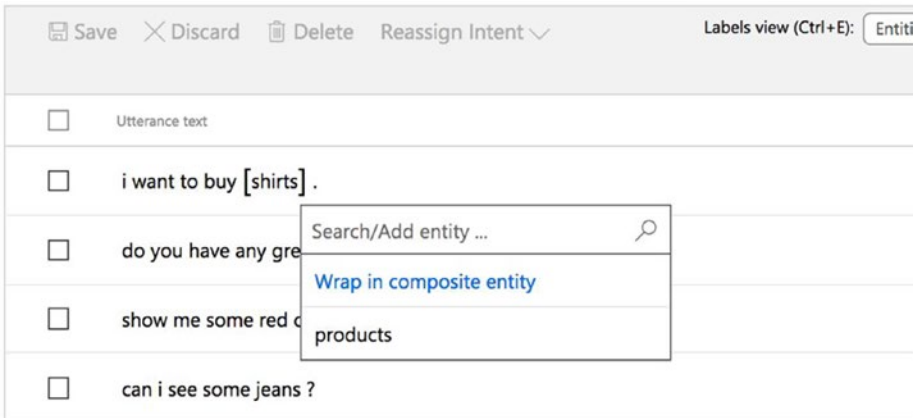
Save Discard Delete Reassign Intent

Labels view (Ctrl+E): Entiti

Utterance text

i want to buy [shirts] .

do you have any gre

show me some red c

can i see some jeans ?

Search/Add entity ...

Wrap in composite entity

products